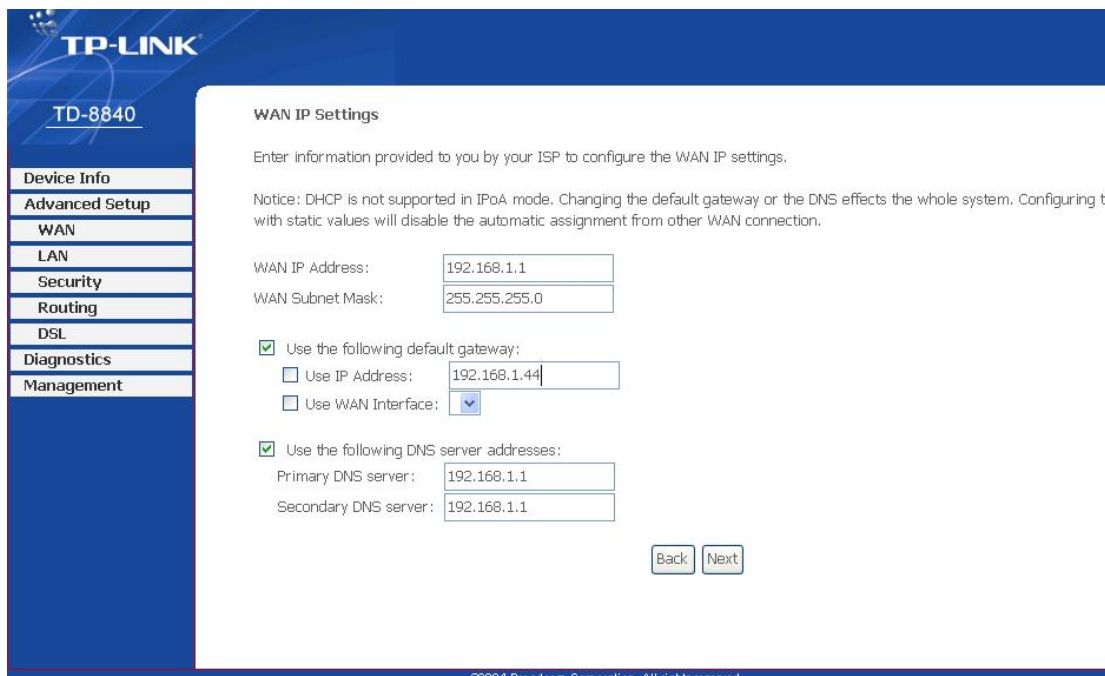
TP-LINK

TD-8840

Device Info
Advanced Setup
WAN
LAN
Security
Routing
DSL
Diagnostics
Management

WAN IP Settings

Enter information provided to you by your ISP to configure the WAN IP settings.

Notice: DHCP is not supported in IPoA mode. Changing the default gateway or the DNS effects the whole system. Configuring t with static values will disable the automatic assignment from other WAN connection.

WAN IP Address: 192.168.1.1
WAN Subnet Mask: 255.255.255.0

Use the following default gateway:
Use IP Address: 192.168.1.44
Use WAN Interface:

Use the following DNS server addresses:
Primary DNS server: 192.168.1.1
Secondary DNS server: 192.168.1.1

Back Next

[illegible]